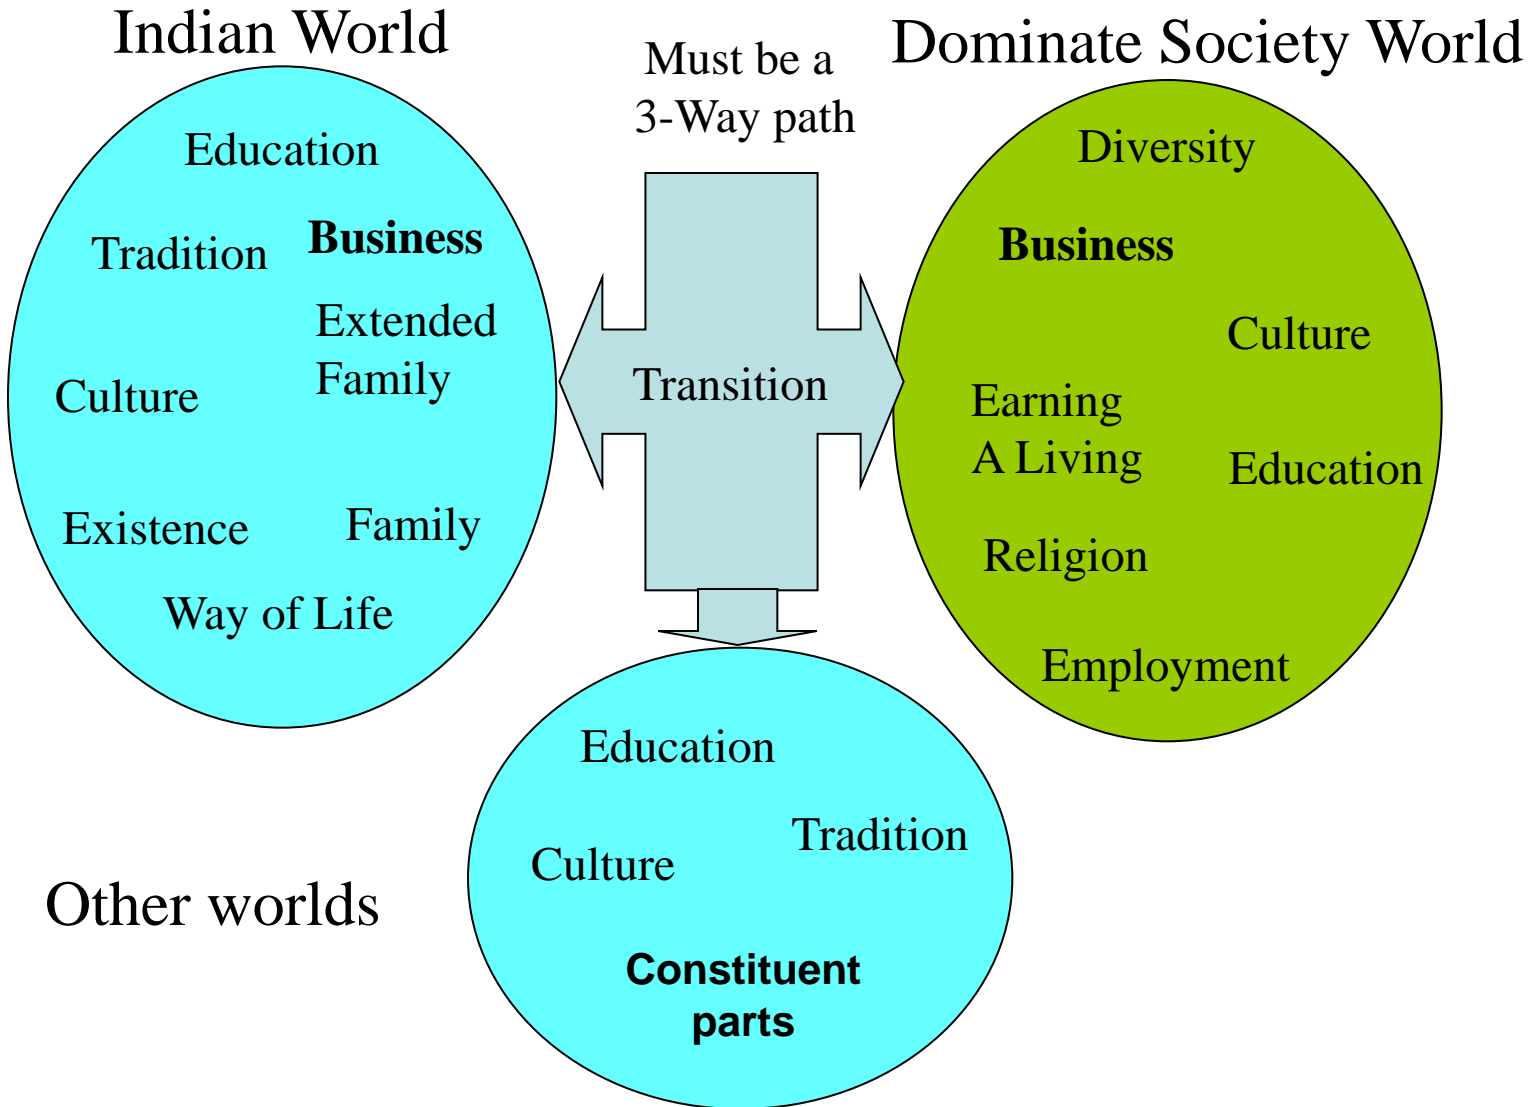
Indian World

Education

Tradition

Business

Extended Family

Culture

Existence

Family

Way of Life

Must be a 3-Way path

Transition

Dominate Society World

Diversity

Business

Culture

Earning A Living

Education

Religion

Employment

Other worlds

Education

Tradition

Culture

Constituent parts